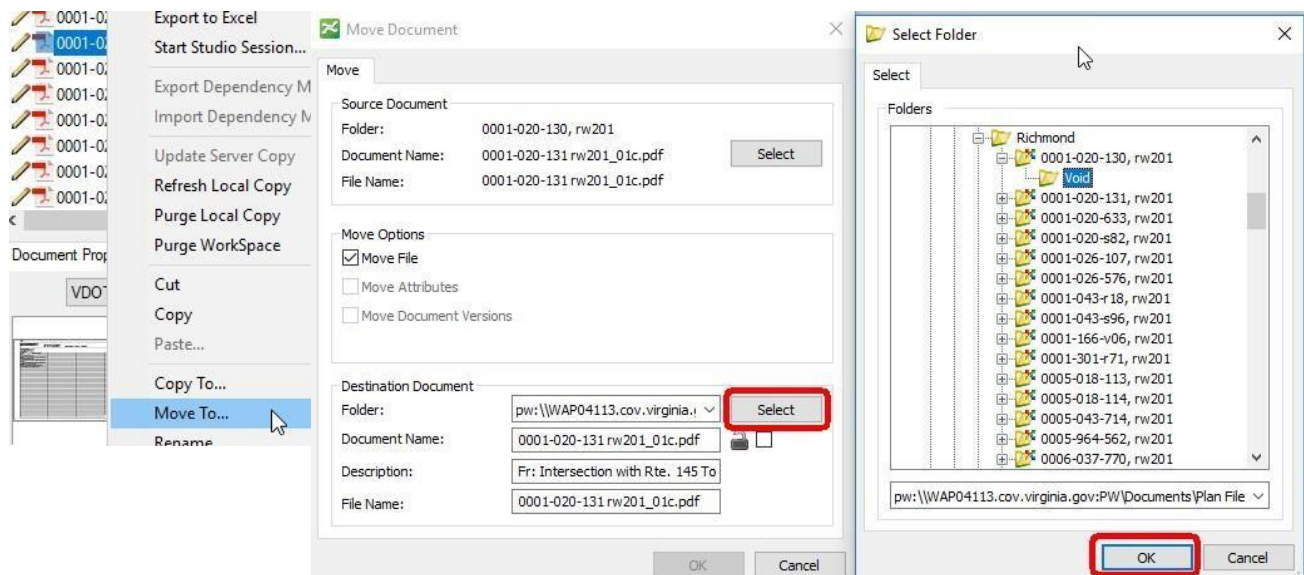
0001-0:
0001-0:
0001-0:
0001-0:
0001-0:
0001-0:
0001-0:
0001-0:
Document Prop
VDOT

Export to Excel
Start Studio Session...
Export Dependency M
Import Dependency M
Update Server Copy
Refresh Local Copy
Purge Local Copy
Purge WorkSpace
Cut
Copy
Paste...
Copy To...
Move To...
Rename

Move Document
Move
Source Document
Folder: 0001-020-130, rw201
Document Name: 0001-020-131 rw201_01c.pdf
File Name: 0001-020-131 rw201_01c.pdf
Select
Move Options
Move File
Move Attributes
Move Document Versions
Destination Document
Folder: pw:\\WAP04113.cov.virginia.(
Select
Document Name: 0001-020-131 rw201_01c.pdf
Description: Fr: Intersection with Rte. 145 To
File Name: 0001-020-131 rw201_01c.pdf
OK
Cancel

Select Folder
Select
Folders
Richmond
0001-020-130, rw201
Void
0001-020-131, rw201
0001-020-633, rw201
0001-020-s82, rw201
0001-026-107, rw201
0001-026-576, rw201
0001-043-r18, rw201
0001-043-s96, rw201
0001-166-v06, rw201
0001-301-r71, rw201
0005-018-113, rw201
0005-018-114, rw201
0005-043-714, rw201
0005-964-562, rw201
0006-037-770, rw201
pw:\\WAP04113.cov.virginia.gov:PW\Documents\Plan File
OK
Cancel